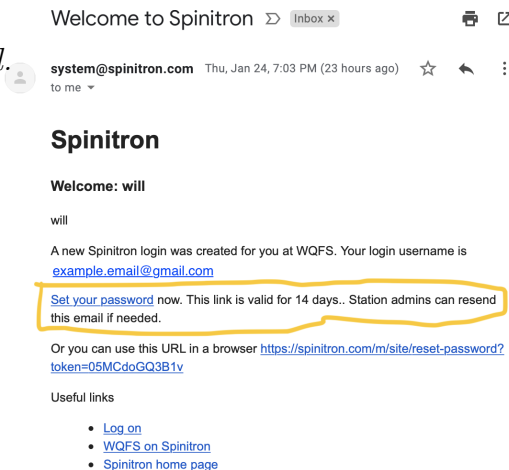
Welcome to Spinitron Inbox ×

system@spinitron.com Thu, Jan 24, 7:03 PM (23 hours ago)
to me

Spinitron

Welcome: will

will

A new Spinitron login was created for you at WQFS. Your login username is example.email@gmail.com

Set your password now. This link is valid for 14 days.. Station admins can resend this email if needed.

Or you can use this URL in a browser https://spinitron.com/m/site/reset-password?token=05MCdoGQ3B1v

Useful links

- Log on
- WQFS on Spinitron
- Spinitron home page